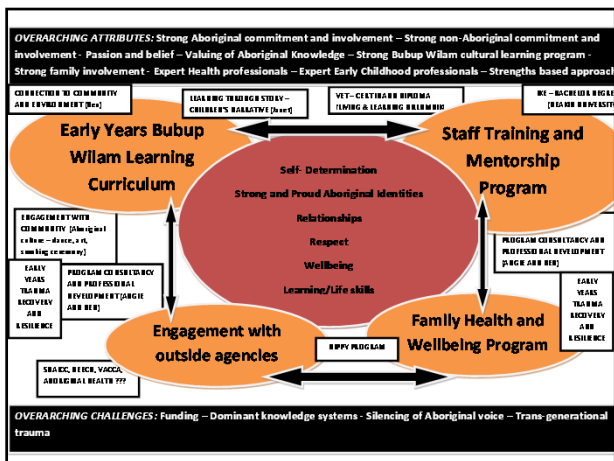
OVERARCHING ATTRIBUTES: Strong Aboriginal commitment and involvement – Strong non-Aboriginal commitment and involvement - Passion and belief – Valuing of Aboriginal Knowledge – Strong Bubup Wilam cultural learning program - Strong family involvement - Expert Health professionals – Expert Early Childhood professionals – Strengths based approach

CONNECTION TO COMMUNITY AND ENVIRONMENT [Bec]

LEARNING THROUGH STORY – CHILDREN'S NARRATIVE [Janet]

VET – CERTIFICATE DIPLOMA LIVING & LEARNING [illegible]

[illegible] – BACHELOR DEGREE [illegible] UNIVERSITY

Early Years Bubup Wilam Learning Curriculum

Staff Training and Mentorship Program

Self- Determination

Strong and Proud Aboriginal Identities

Relationships

Respect

Wellbeing

Learning/Life skills

ENGAGEMENT WITH COMMUNITY [Aboriginal culture – dance, art, smoking ceremony]

EARLY YEARS TRAUMA RECOVERY AND RESILIENCE

PROGRAM CONSULTANCY AND PROFESSIONAL DEVELOPMENT [ANGIE AND BEN]

PROGRAM CONSULTANCY AND PROFESSIONAL DEVELOPMENT [ANGIE AND BEN]

EARLY YEARS TRAUMA RECOVERY AND RESILIENCE

Engagement with outside agencies

Family Health and Wellbeing Program

HIPPY PROGRAM

SNAICC, BEECH, VACCA, ABORIGINAL HEALTH ???

OVERARCHING CHALLENGES: Funding – Dominant knowledge systems - Silencing of Aboriginal voice – Trans-generational trauma